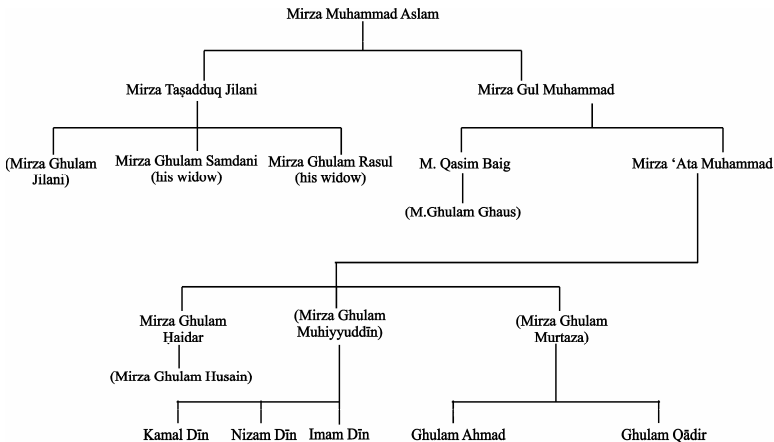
Mirza Muhammad Aslam

Mirza Taṣadduq Jilani

Mirza Gul Muhammad

(Mirza Ghulam Jilani)

Mirza Ghulam Samdani (his widow)

Mirza Ghulam Rasul (his widow)

M. Qasim Baig

(M.Ghulam Ghaus)

Mirza ʻAta Muhammad

Mirza Ghulam Ḥaidar

(Mirza Ghulam Husain)

(Mirza Ghulam Muhiyyuddīn)

(Mirza Ghulam Murtaza)

Kamal Dīn

Nizam Dīn

Imam Dīn

Ghulam Ahmad

Ghulam Qādir